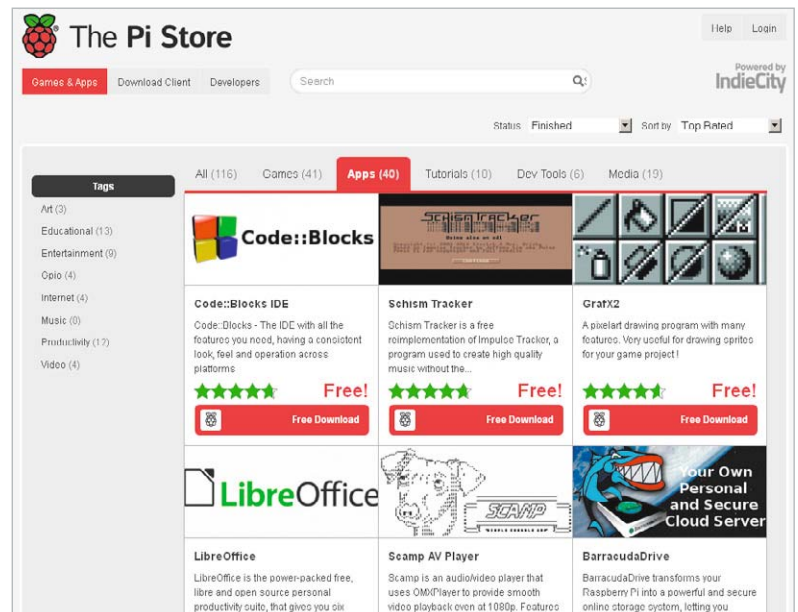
The Pi Store

Help Login

Games & Apps Download Client Developers

Search

Powered by IndieCity

Status Finished Sort by Top Rated

Tags

Art (3)
Educational (13)
Entertainment (9)
Gpio (4)
Internet (4)
Music (0)
Productivity (12)
Video (4)

All (116) Games (41) Apps (40) Tutorials (10) Dev Tools (6) Media (19)

Code::Blocks

Code::Blocks IDE
Code::Blocks - The IDE with all the features you need, having a consistent look, feel and operation across platforms
Free!
Free Download

SchismTracker

Schism Tracker
Schism Tracker is a free reimplementation of Impulse Tracker, a program used to create high quality music without the...
Free!
Free Download

GrafX2
A pixelart drawing program with many features. Very useful for drawing sprites for your game project !
Free!
Free Download

LibreOffice

LibreOffice
LibreOffice is the power-packed free, libre and open source personal productivity suite, that gives you six

SCAMP

Scamp AV Player
Scamp is an audio/video player that uses OMXPlayer to provide smooth video playback even at 1080p. Features

Your Own Personal and Secure Cloud Server

BarracudaDrive
BarracudaDrive transforms your Raspberry Pi into a powerful and secure online storage system, letting you